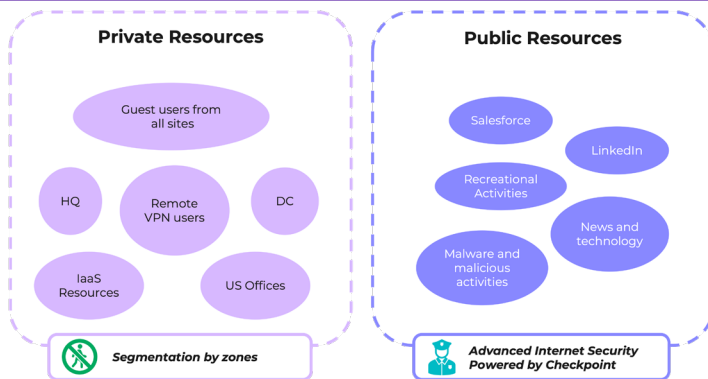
Private Resources

Guest users from all sites

HQ

Remote VPN users

DC

IaaS Resources

US Offices

Segmentation by zones

Public Resources

Salesforce

LinkedIn

Recreational Activities

News and technology

Malware and malicious activities

Advanced Internet Security Powered by Checkpoint